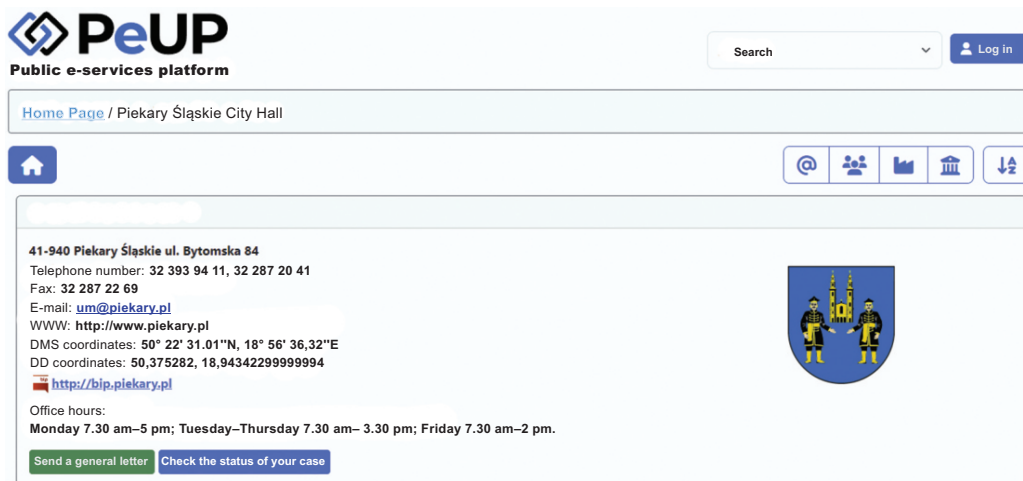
PeUP
Public e-services platform

Search
Log in

Home Page / Piekary Śląskie City Hall

41-940 Piekary Śląskie ul. Bytomska 84
Telephone number: 32 393 94 11, 32 287 20 41
Fax: 32 287 22 69
E-mail: um@piekary.pl
WWW: http://www.piekary.pl
DMS coordinates: 50° 22' 31.01''N, 18° 56' 36,32''E
DD coordinates: 50,375282, 18,94342299999994
http://bip.piekary.pl

Office hours:
Monday 7.30 am–5 pm; Tuesday–Thursday 7.30 am– 3.30 pm; Friday 7.30 am–2 pm.

Send a general letter
Check the status of your case